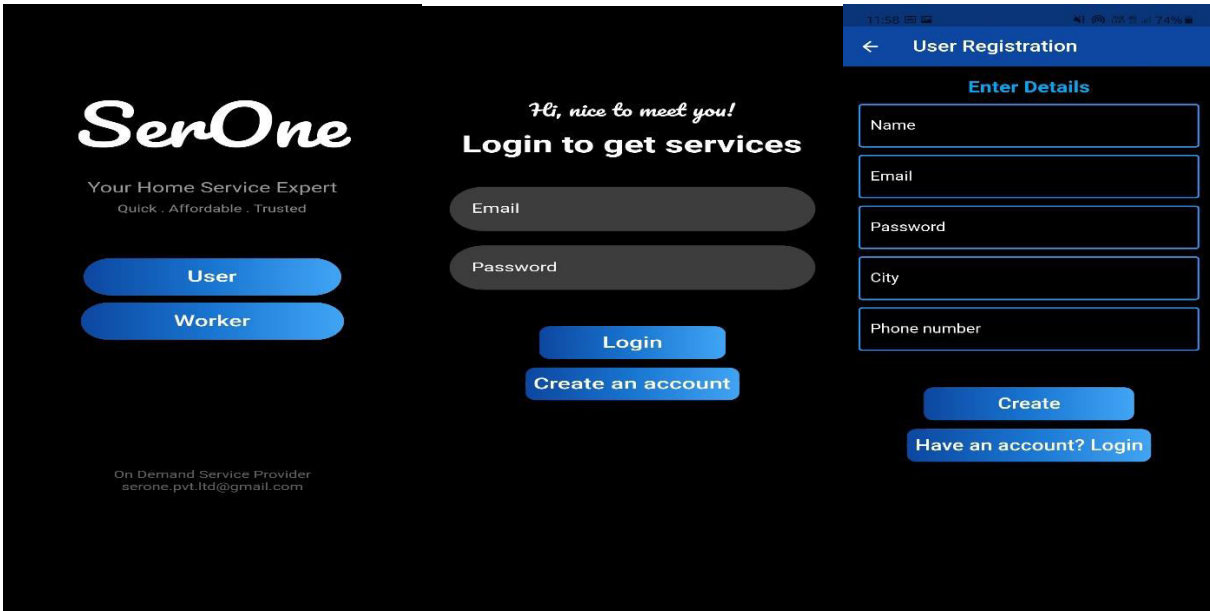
SerOne

Your Home Service Expert
Quick . Affordable . Trusted

User

Worker

On Demand Service Provider
serone.pvt.ltd@gmail.com

Hi, nice to meet you!
Login to get services

Email

Password

Login

Create an account

11:58 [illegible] 74%

← User Registration

Enter Details

Name

Email

Password

City

Phone number

Create

Have an account? Login